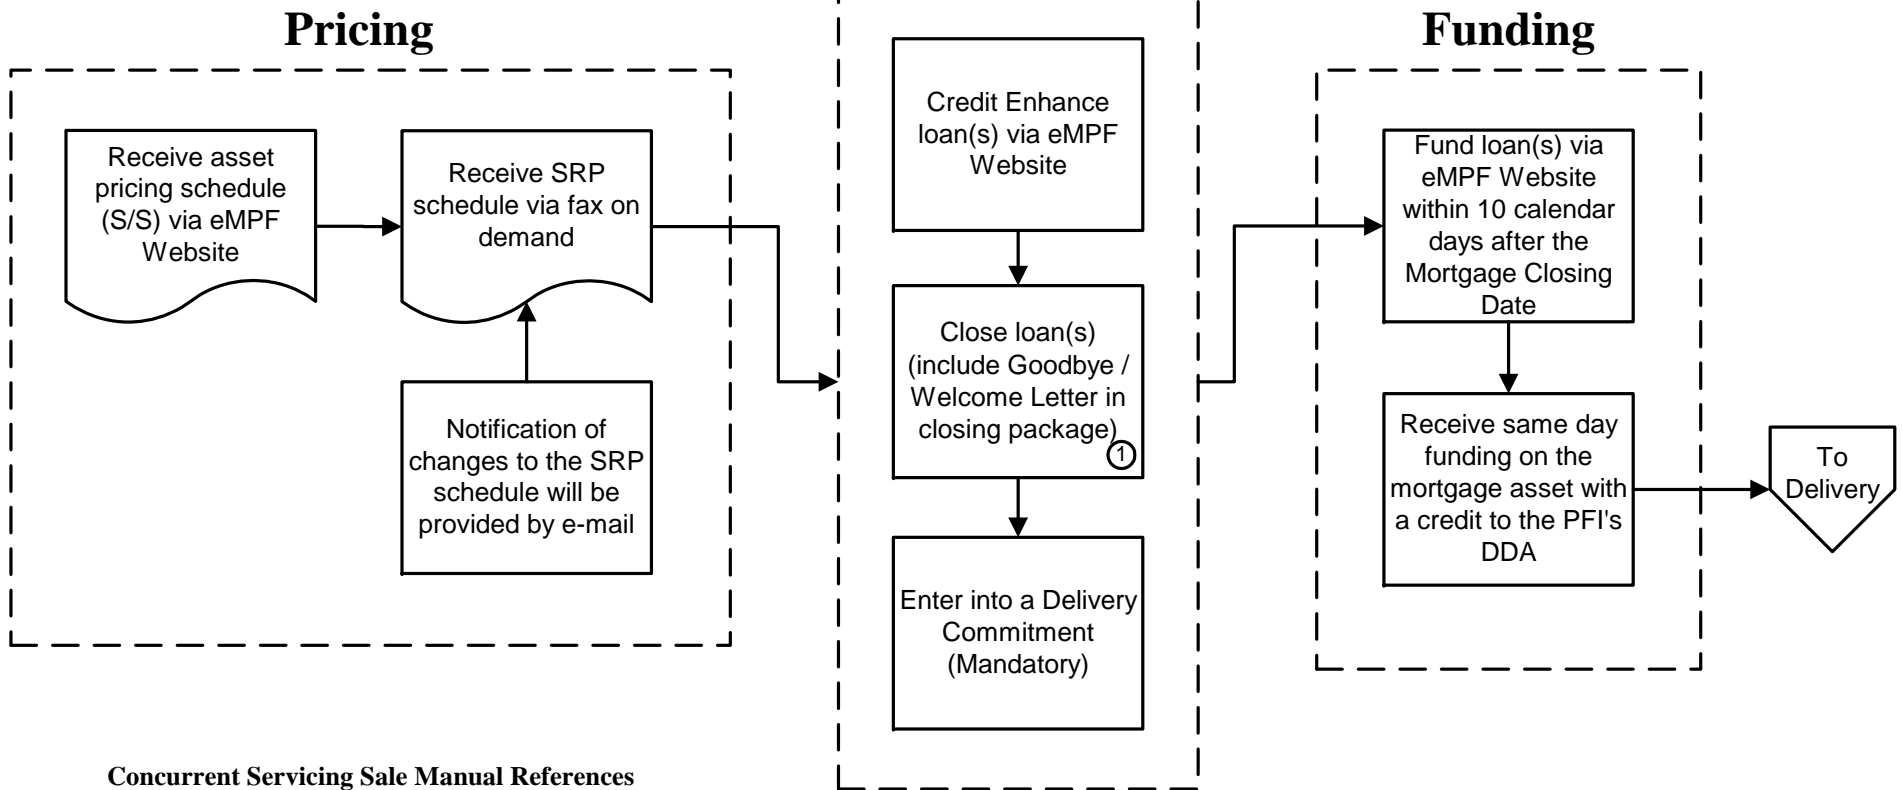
Pricing

Receive asset pricing schedule (S/S) via eMPF Website

Receive SRP schedule via fax on demand

Notification of changes to the SRP schedule will be provided by e-mail

Credit Enhance loan(s) via eMPF Website

Close loan(s) (include Goodbye / Welcome Letter in closing package) 1

Enter into a Delivery Commitment (Mandatory)

Funding

Fund loan(s) via eMPF Website within 10 calendar days after the Mortgage Closing Date

Receive same day funding on the mortgage asset with a credit to the PFI's DDA

To Delivery

Concurrent Servicing Sale Manual References